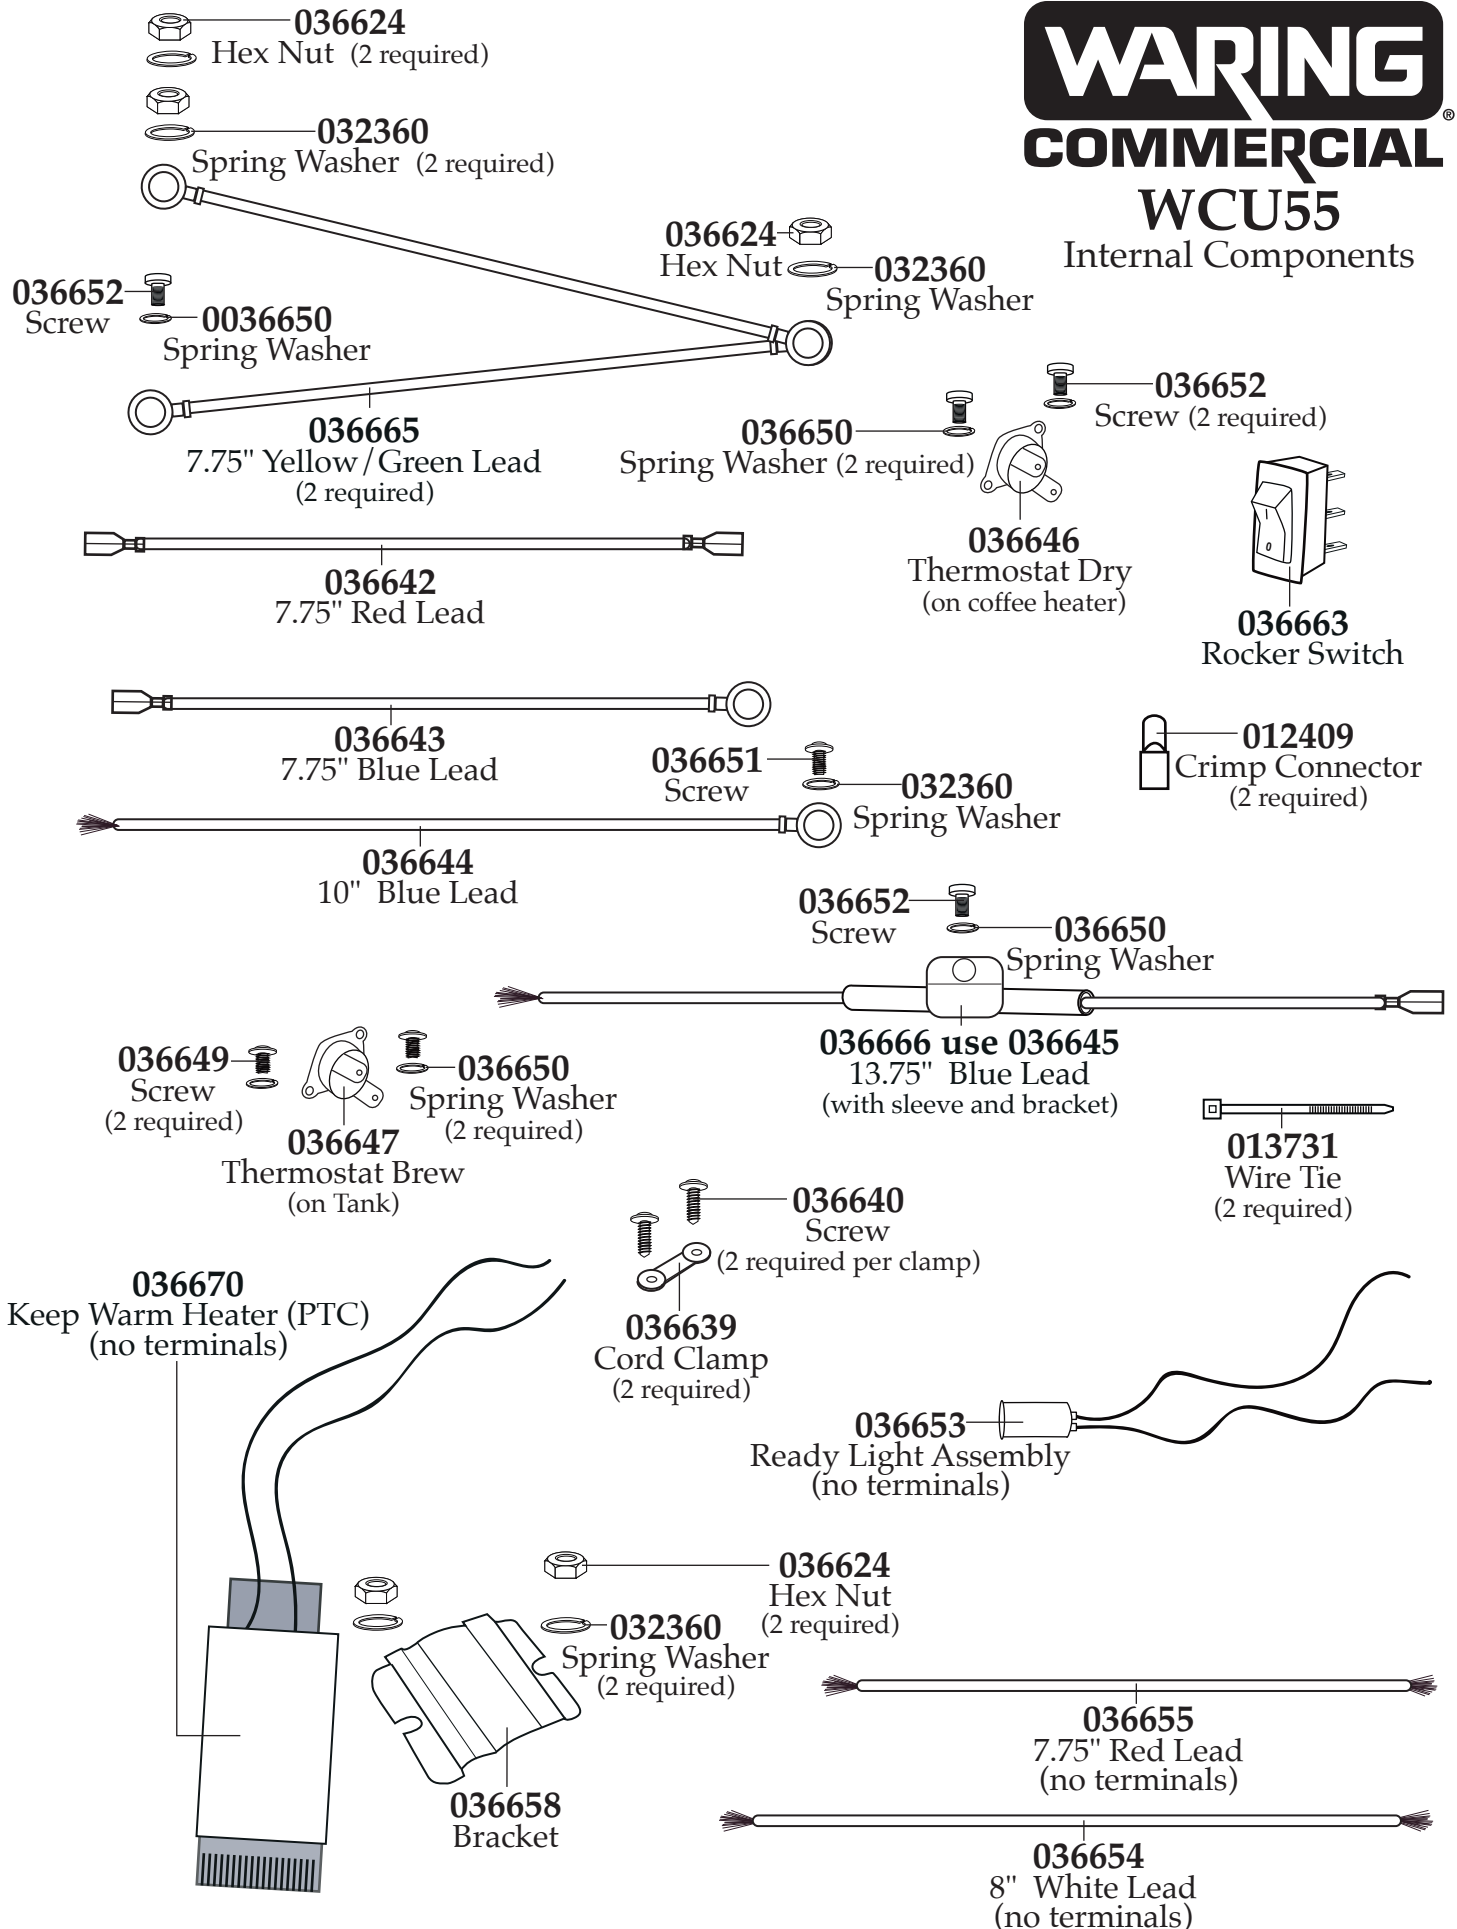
WARING
COMMERCIAL
WCU55
Internal Components

036624
Hex Nut (2 required)

032360
Spring Washer (2 required)

036624
Hex Nut

032360
Spring Washer

036652
Screw

0036650
Spring Washer

036665
7.75" Yellow / Green Lead
(2 required)

036652
Screw (2 required)

036650
Spring Washer (2 required)

036646
Thermostat Dry
(on coffee heater)

036663
Rocker Switch

036642
7.75" Red Lead

036643
7.75" Blue Lead

036651
Screw

032360
Spring Washer

012409
Crimp Connector
(2 required)

036644
10" Blue Lead

036652
Screw

036650
Spring Washer

036666 use 036645
13.75" Blue Lead
(with sleeve and bracket)

036649
Screw
(2 required)

036650
Spring Washer
(2 required)

036647
Thermostat Brew
(on Tank)

013731
Wire Tie
(2 required)

036640
Screw
(2 required per clamp)

036670
Keep Warm Heater (PTC)
(no terminals)

036639
Cord Clamp
(2 required)

036653
Ready Light Assembly
(no terminals)

036624
Hex Nut
(2 required)

032360
Spring Washer
(2 required)

036655
7.75" Red Lead
(no terminals)

036658
Bracket

036654
8" White Lead
(no terminals)